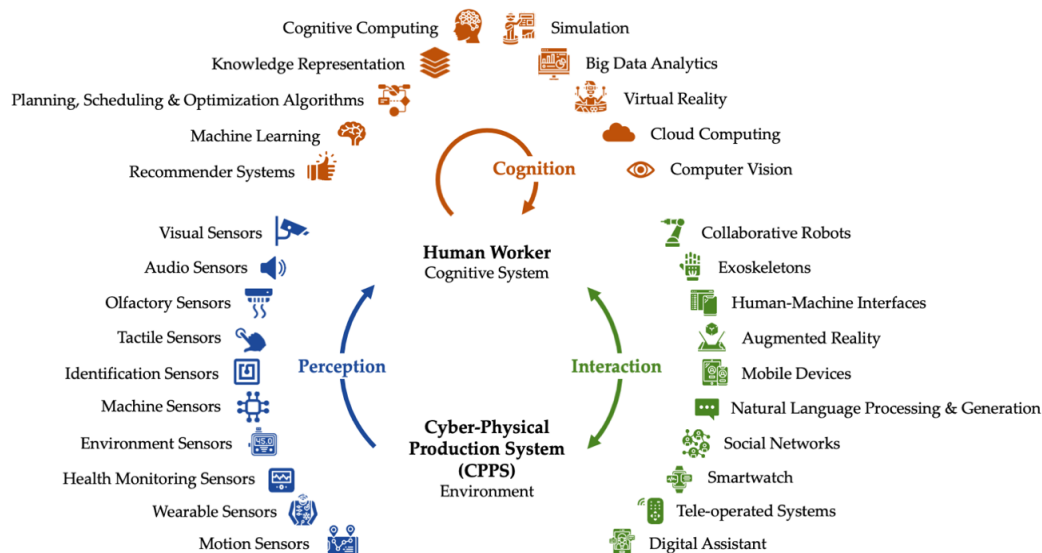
Cognitive Computing
Knowledge Representation
Planning, Scheduling & Optimization Algorithms
Machine Learning
Recommender Systems

Simulation
Big Data Analytics
Virtual Reality
Cloud Computing
Computer Vision

Cognition

Human Worker
Cognitive System

Visual Sensors
Audio Sensors
Olfactory Sensors
Tactile Sensors
Identification Sensors
Machine Sensors
Environment Sensors
Health Monitoring Sensors
Wearable Sensors
Motion Sensors

Perception

Collaborative Robots
Exoskeletons
Human-Machine Interfaces
Augmented Reality
Mobile Devices
Natural Language Processing & Generation
Social Networks
Smartwatch
Tele-operated Systems
Digital Assistant

Interaction

Cyber-Physical Production System (CPPS)
Environment